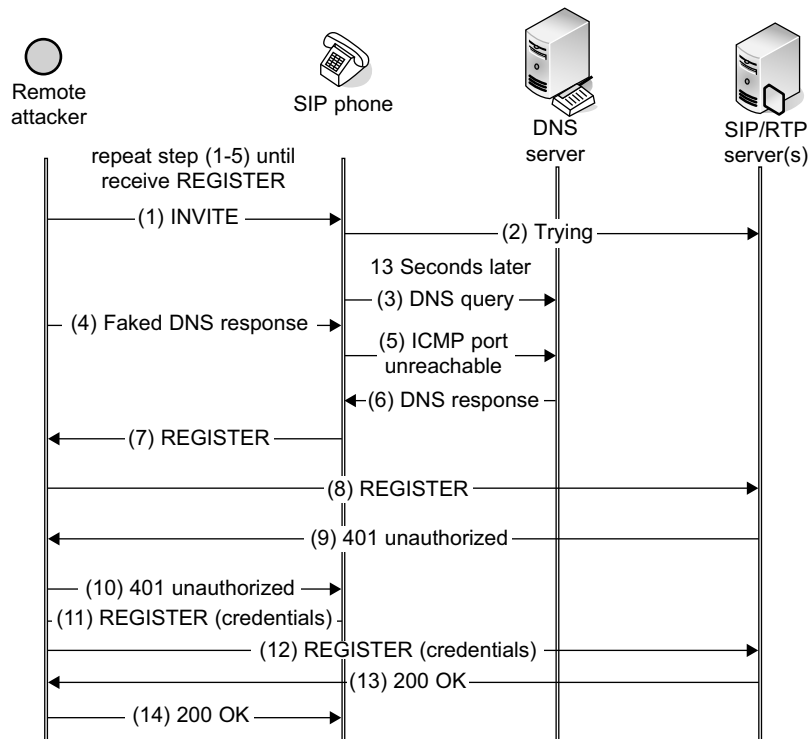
Remote attacker

SIP phone

DNS server

SIP/RTP server(s)

repeat step (1-5) until receive REGISTER

(1) INVITE

(2) Trying

13 Seconds later

(3) DNS query

(4) Faked DNS response

(5) ICMP port unreachable

(6) DNS response

(7) REGISTER

(8) REGISTER

(9) 401 unauthorized

(10) 401 unauthorized

(11) REGISTER (credentials)

(12) REGISTER (credentials)

(13) 200 OK

(14) 200 OK